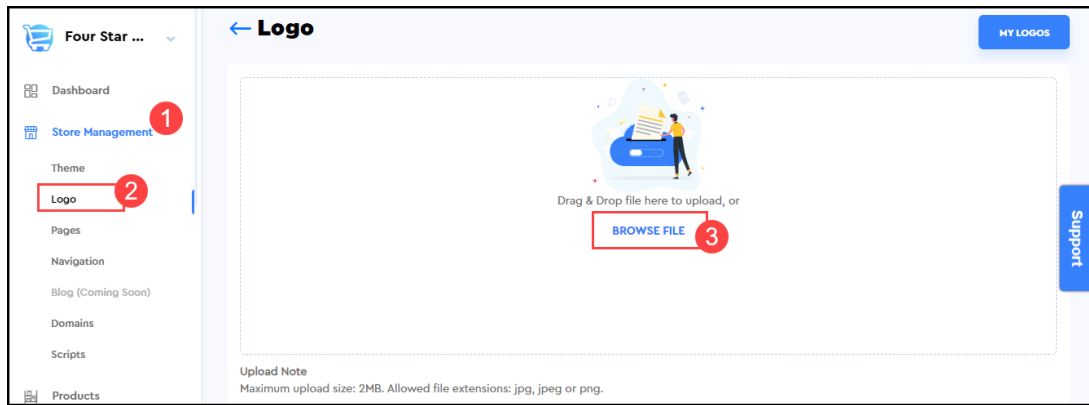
Four Star ...

Dashboard

Store Management 1

Theme

Logo 2

Pages

Navigation

Blog (Coming Soon)

Domains

Scripts

Products

← Logo

MY LOGOS

Drag & Drop file here to upload, or

BROWSE FILE 3

Upload Note
Maximum upload size: 2MB. Allowed file extensions: jpg, jpeg or png.

Support